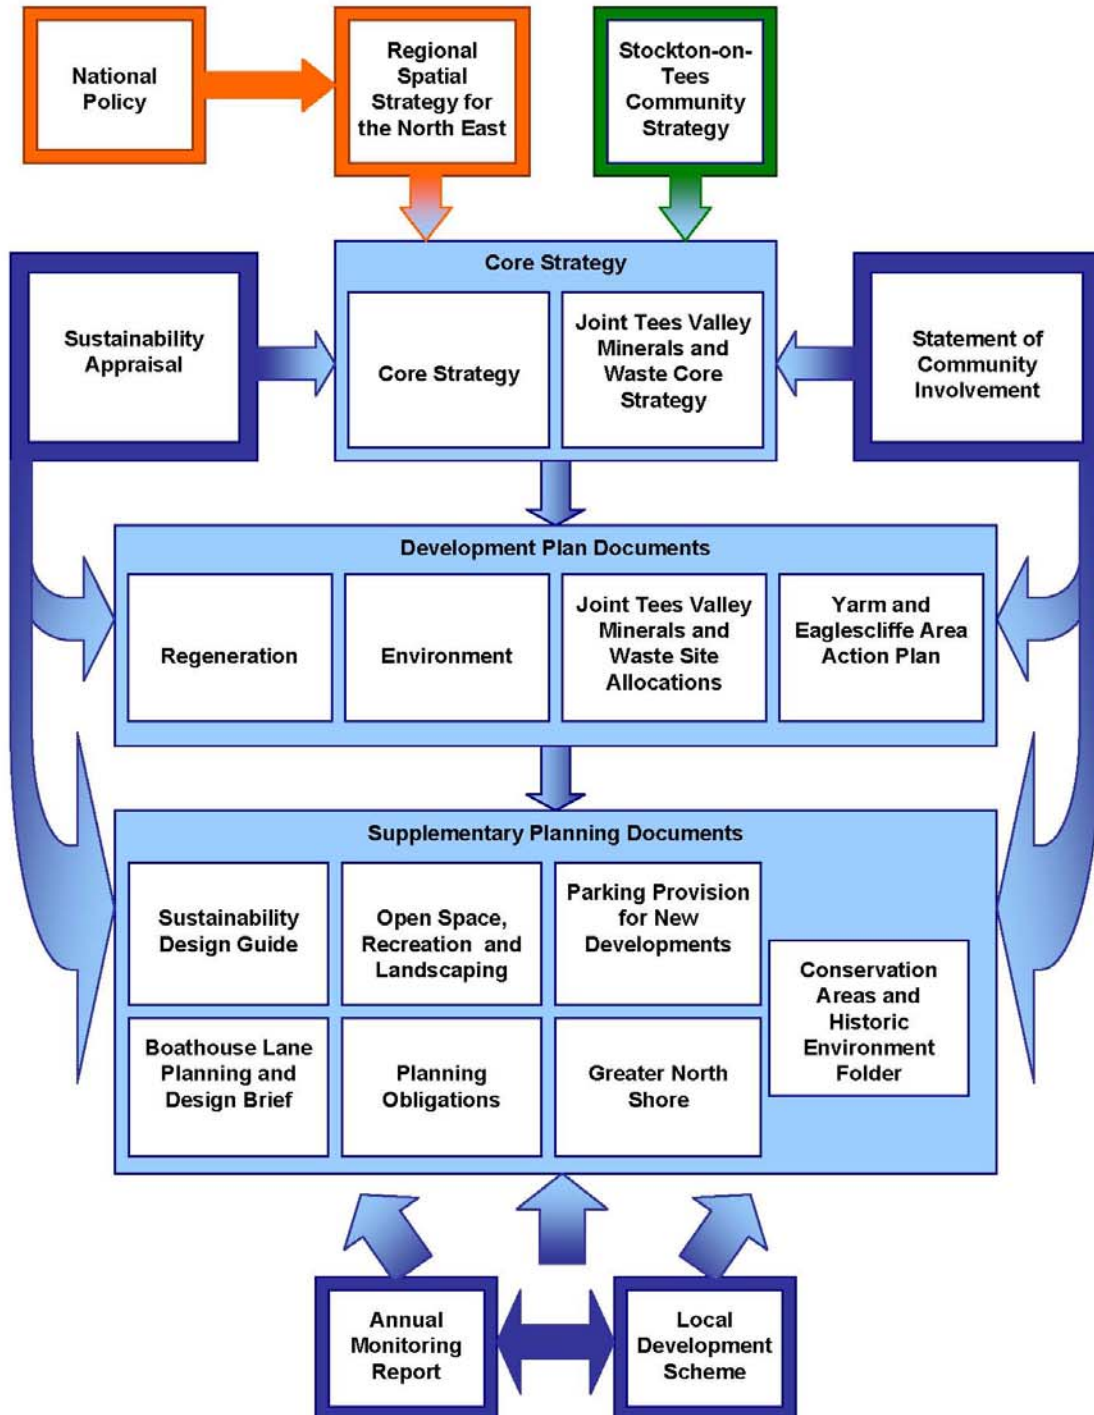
National Policy

Regional Spatial Strategy for the North East

Stockton-on-Tees Community Strategy

Core Strategy

Sustainability Appraisal

Core Strategy

Joint Tees Valley Minerals and Waste Core Strategy

Statement of Community Involvement

Development Plan Documents

Regeneration

Environment

Joint Tees Valley Minerals and Waste Site Allocations

Yarm and Eaglescliffe Area Action Plan

Supplementary Planning Documents

Sustainability Design Guide

Open Space, Recreation and Landscaping

Parking Provision for New Developments

Conservation Areas and Historic Environment Folder

Boathouse Lane Planning and Design Brief

Planning Obligations

Greater North Shore

Annual Monitoring Report

Local Development Scheme